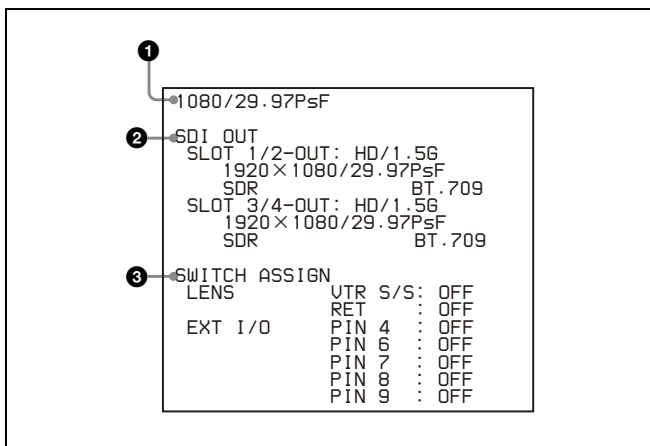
❶
1080/29.97PsF

❷ SDI OUT
SLOT 1/2-OUT: HD/1.5G
1920×1080/29.97PsF
SDR BT.709
SLOT 3/4-OUT: HD/1.5G
1920×1080/29.97PsF
SDR BT.709

❸ SWITCH ASSIGN
LENS VTR S/S: OFF
RET : OFF
EXT I/O PIN 4 : OFF
PIN 6 : OFF
PIN 7 : OFF
PIN 8 : OFF
PIN 9 : OFF